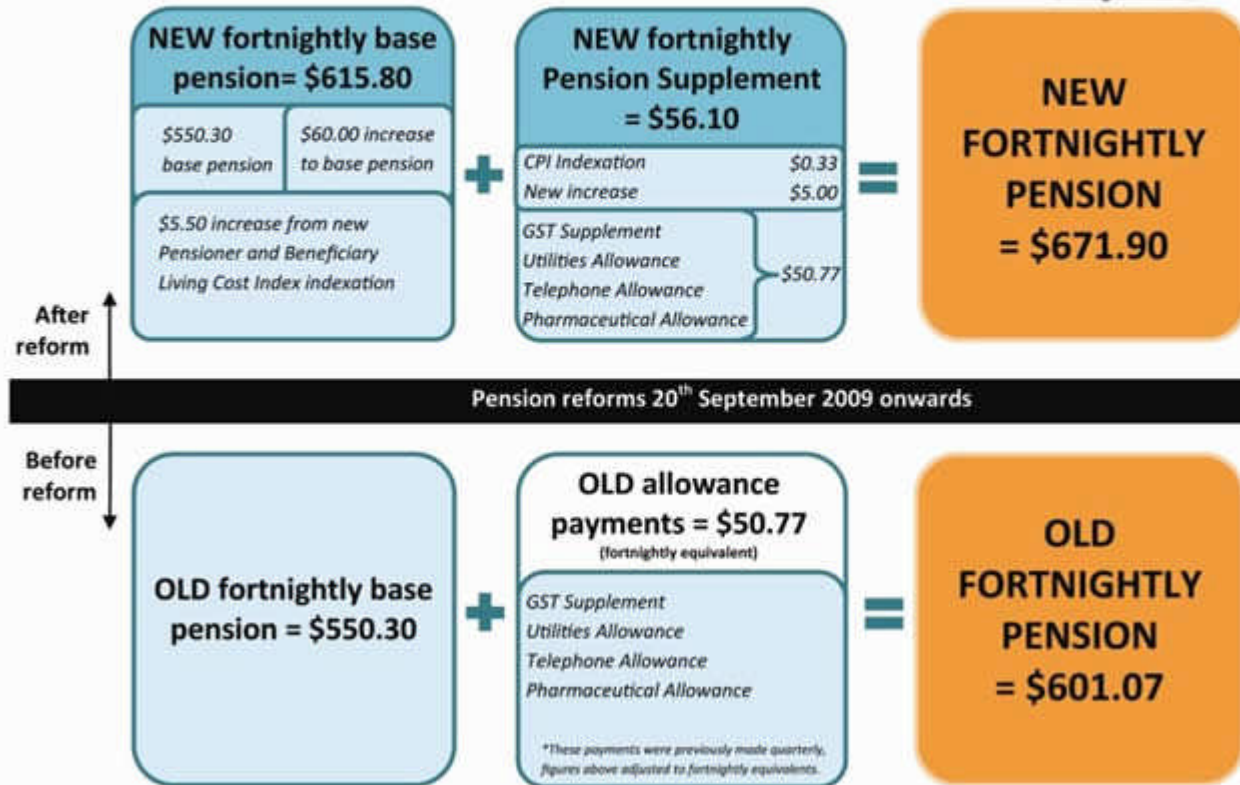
NEW fortnightly base pension= \$615.80

\$550.30 base pension

\$60.00 increase to base pension

\$5.50 increase from new Pensioner and Beneficiary Living Cost Index indexation

+

NEW fortnightly Pension Supplement = \$56.10

CPI Indexation \$0.33
New increase \$5.00

GST Supplement
Utilities Allowance
Telephone Allowance
Pharmaceutical Allowance
\$50.77

=

NEW FORTNIGHTLY PENSION = \$671.90

After reform

Pension reforms 20th September 2009 onwards

Before reform

OLD fortnightly base pension = \$550.30

+

OLD allowance payments = \$50.77
(fortnightly equivalent)

GST Supplement
Utilities Allowance
Telephone Allowance
Pharmaceutical Allowance

*These payments were previously made quarterly, figures above adjusted to fortnightly equivalents.

=

OLD FORTNIGHTLY PENSION = \$601.07